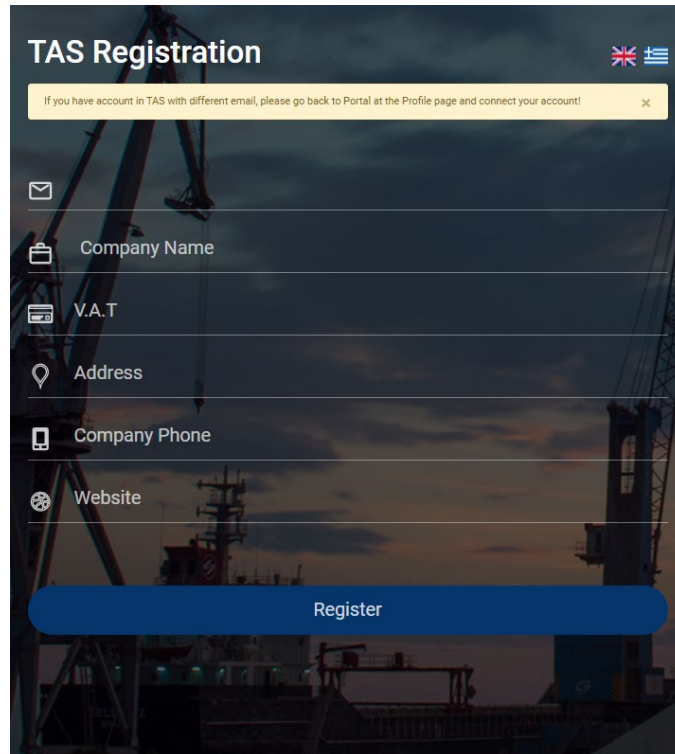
TAS Registration

If you have account in TAS with different email, please go back to Portal at the Profile page and connect your account!

×

Company Name

V.A.T

Address

Company Phone

Website

Register